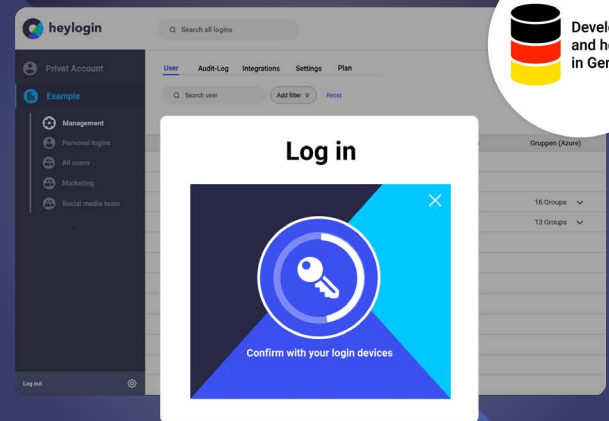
heylogin

Search all logins

Privat Account

Example

Management

Personal logins

All users

Marketing

Social media team

Log out

User Audit-Log Integrations Settings Plan

Search user

Add filter

Reset

Gruppen (Azure)

16 Groups

13 Groups

Log in

Confirm with your login devices

Devel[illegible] and h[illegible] in Ger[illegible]